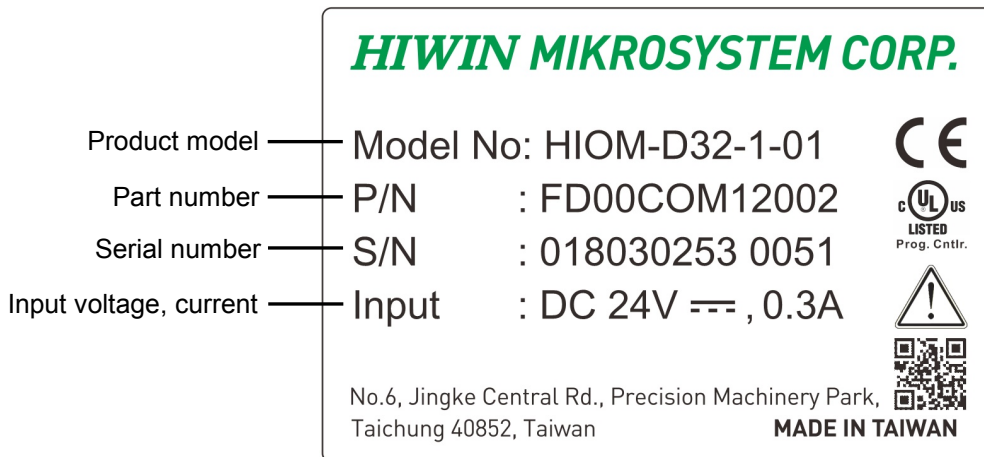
HIWIN MIKROSYSTEM CORP.

Product model
Model No: HIOM-D32-1-01

Part number
P/N : FD00COM12002

Serial number
S/N : 018030253 0051

Input voltage, current
Input : DC 24V ⎓ , 0.3A

CE

c UL us
LISTED
Prog. Cntlr.

!

No.6, Jingke Central Rd., Precision Machinery Park, Taichung 40852, Taiwan

MADE IN TAIWAN